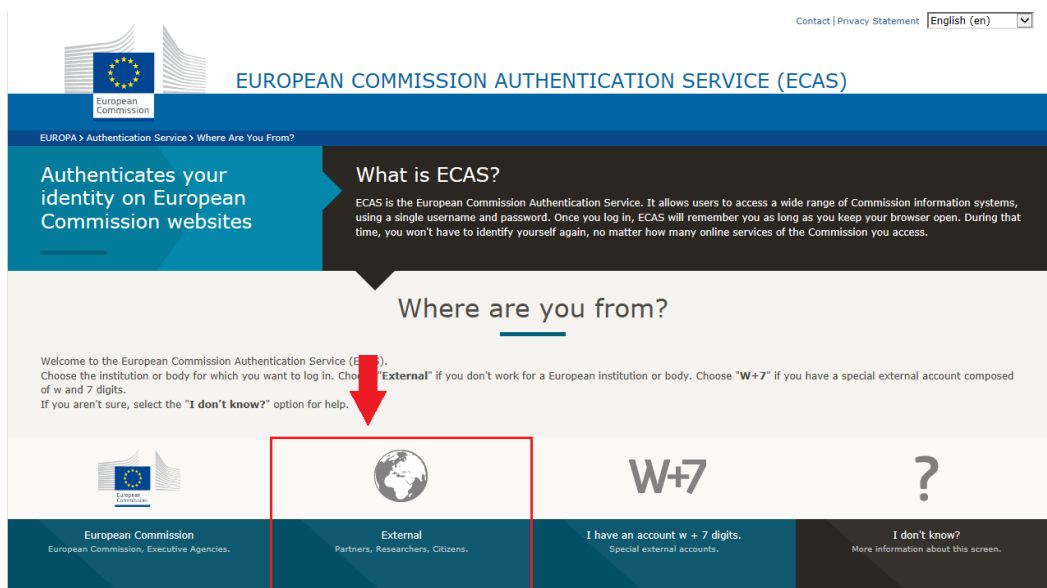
Contact | Privacy Statement English (en)

European Commission

EUROPEAN COMMISSION AUTHENTICATION SERVICE (ECAS)

EUROPA > Authentication Service > Where Are You From?

Authenticates your identity on European Commission websites

What is ECAS?

ECAS is the European Commission Authentication Service. It allows users to access a wide range of Commission information systems, using a single username and password. Once you log in, ECAS will remember you as long as you keep your browser open. During that time, you won't have to identify yourself again, no matter how many online services of the Commission you access.

Where are you from?

Welcome to the European Commission Authentication Service (E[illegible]S).
Choose the institution or body for which you want to log in. Choo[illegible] "External" if you don't work for a European institution or body. Choose "W+7" if you have a special external account composed of w and 7 digits.
If you aren't sure, select the "I don't know?" option for help.

European Commission

W+7

?

European Commission
European Commission, Executive Agencies.

External
Partners, Researchers, Citizens.

I have an account w + 7 digits.
Special external accounts.

I don't know?
More information about this screen.